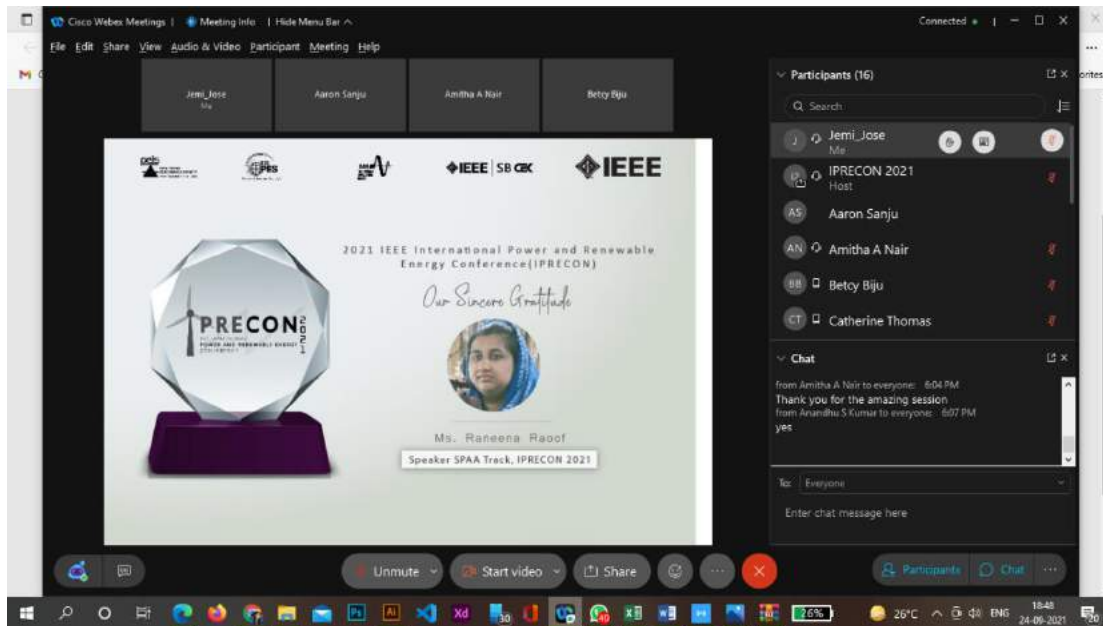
Cisco Webex Meetings | Meeting Info | Hide Menu Bar ^

Connected •

File Edit Share View Audio & Video Participant Meeting Help

Jemi_Jose
Me

Aaron Sanju

Amitha A Nair

Betcy Biju

IEEE | SB CEK

IEEE

2021 IEEE International Power and Renewable Energy Conference(IPRECON)

Our Sincere Gratitude

PRECON 2021

Ms. Raneena Raoof

Speaker SPAA Track, IPRECON 2021

Participants (16)

Search

Jemi_Jose
Me

IPRECON 2021
Host

Aaron Sanju

Amitha A Nair

Betcy Biju

Catherine Thomas

Chat

from Amitha A Nair to everyone: 6:04 PM
Thank you for the amazing session
from Anandhu S Kumar to everyone: 6:07 PM
yes

To: Everyone

Enter chat message here

Unmute

Start video

Share

Participants

Chat

26%

26°C

ENG

18:48
24-09-2021